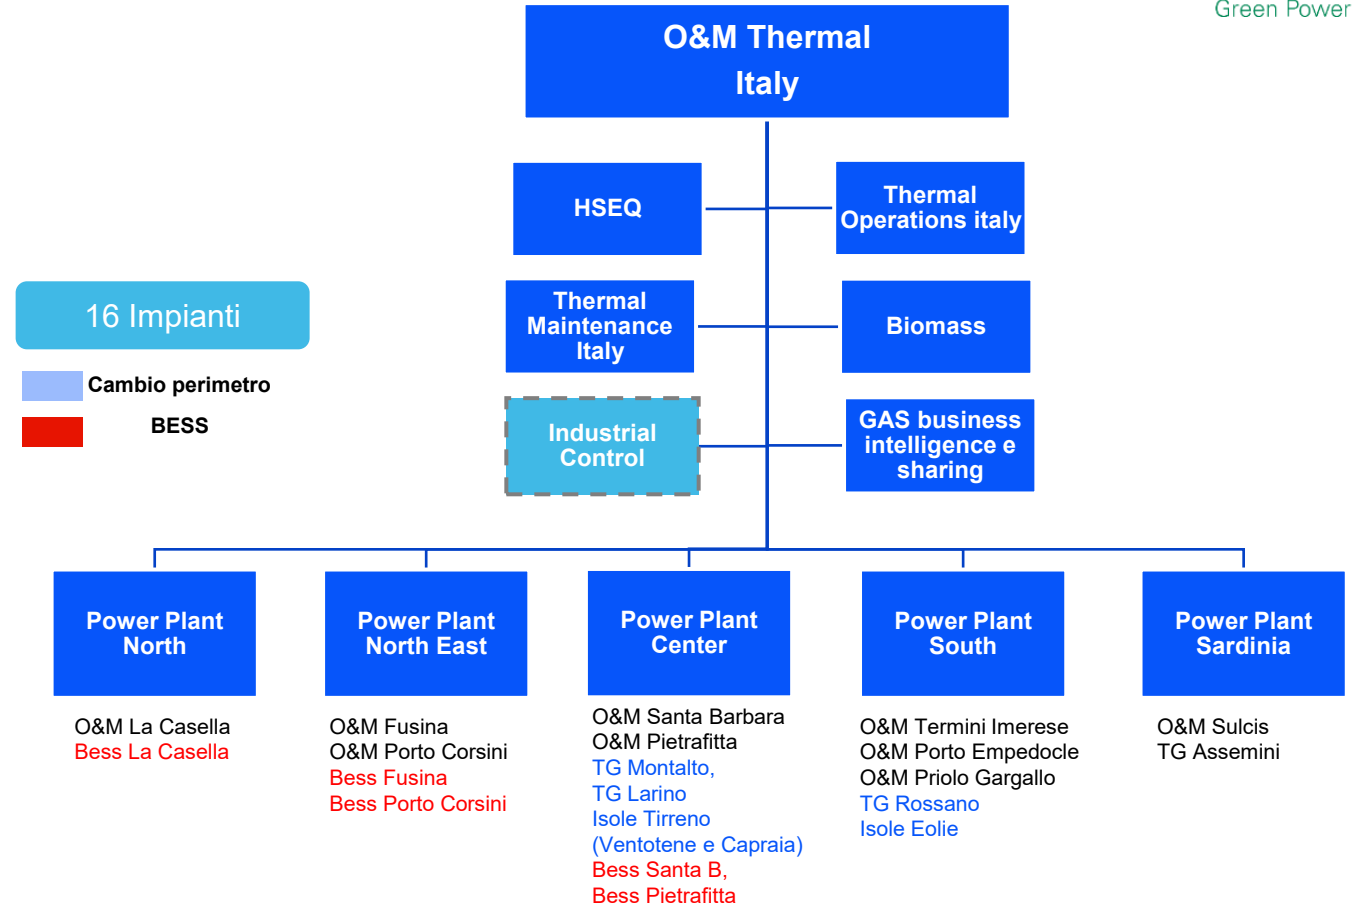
Green Power

O&M Thermal
Italy

HSEQ

Thermal Operations italy

Thermal Maintenance Italy

Biomass

Industrial Control

GAS business intelligence e sharing

16 Impianti

Cambio perimetro

BESS

Power Plant North

O&M La Casella
Bess La Casella

Power Plant North East

O&M Fusina
O&M Porto Corsini
Bess Fusina
Bess Porto Corsini

Power Plant Center

O&M Santa Barbara
O&M Pietrafitta
TG Montalto,
TG Larino
Isole Tirreno
(Ventotene e Capraia)
Bess Santa B,
Bess Pietrafitta

Power Plant South

O&M Termini Imerese
O&M Porto Empedocle
O&M Priolo Gargallo
TG Rossano
Isole Eolie

Power Plant Sardinia

O&M Sulcis
TG Assemini